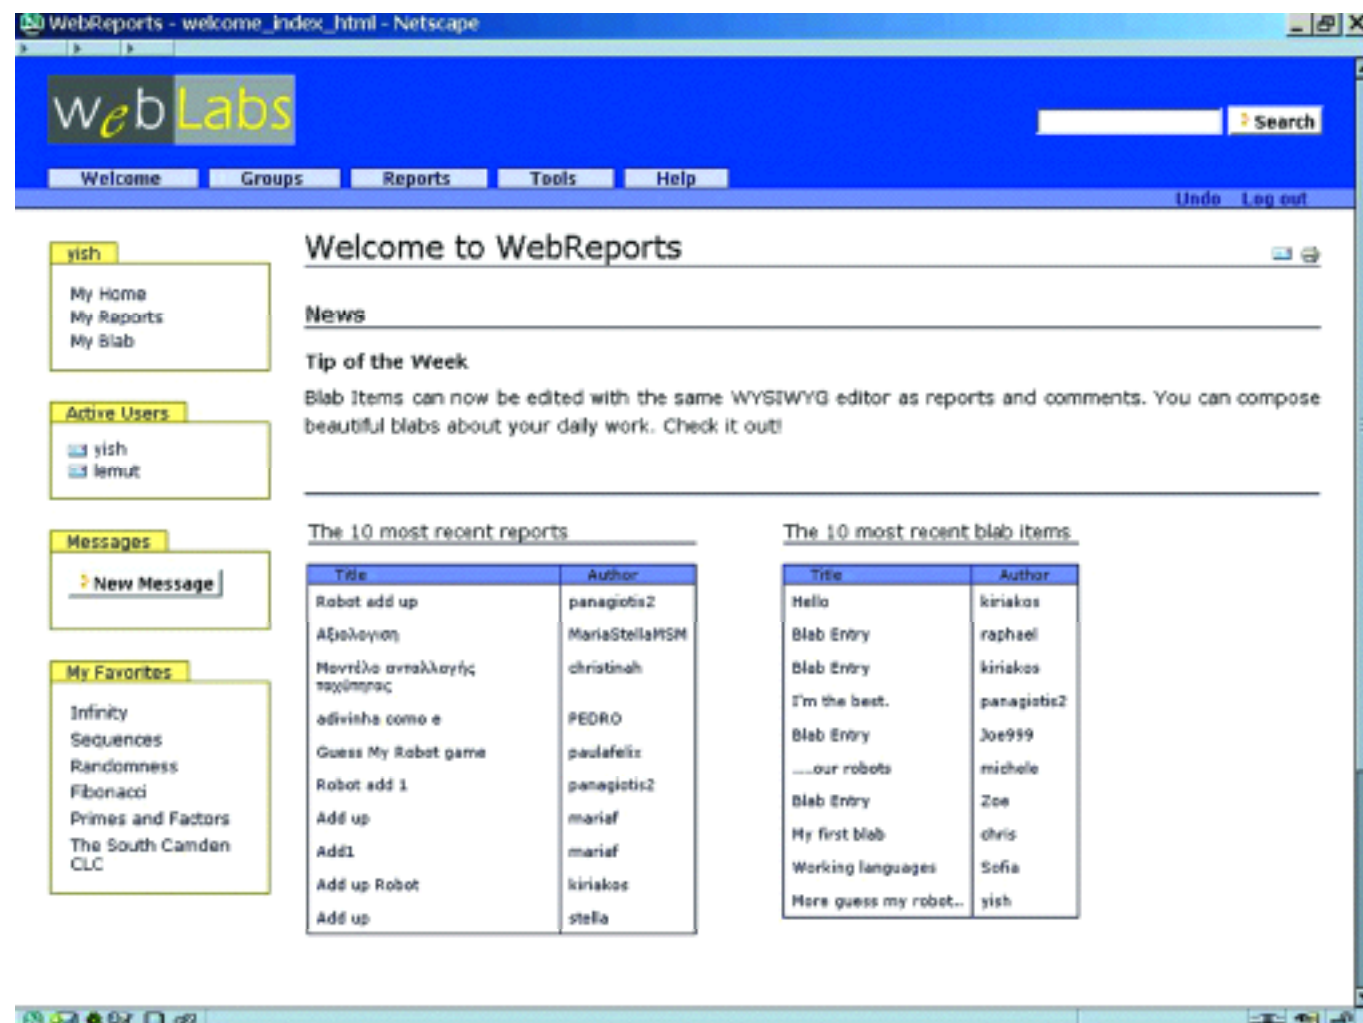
WebReports - welcome_index_html - Netscape

WebLabs

Search

Welcome Groups Reports Tools Help

Undo Log out

yish

My Home
My Reports
My Blab

Active Users

yish
lemut

Messages

New Message

My Favorites

Infinity
Sequences
Randomness
Fibonacci
Primes and Factors
The South Camden CLC

Welcome to WebReports

News

Tip of the Week

Blab Items can now be edited with the same WYSIWYG editor as reports and comments. You can compose beautiful blabs about your daily work. Check it out!

The 10 most recent reports

| Title | Author |
|---|---|
| Robot add up | panagiotis2 |
| Αξιολογηση | MariaStellaMSM |
| Μοντέλο ανταλλαγής ταχύτητας | christinah |
| adivinha como e | PEDRO |
| Guess My Robot game | paulafelix |
| Robot add 1 | panagiotis2 |
| Add up | mariaf |
| Add1 | mariaf |
| Add up Robot | kiriakos |
| Add up | stella |

The 10 most recent blab items

| Title | Author |
|---|---|
| Hello | kiriakos |
| Blab Entry | raphael |
| Blab Entry | kiriakos |
| I'm the best. | panagiotis2 |
| Blab Entry | Joe999 |
| ....our robots | michele |
| Blab Entry | Zoe |
| My first blab | chris |
| Working languages | Sofia |
| More guess my robot.. | yish |